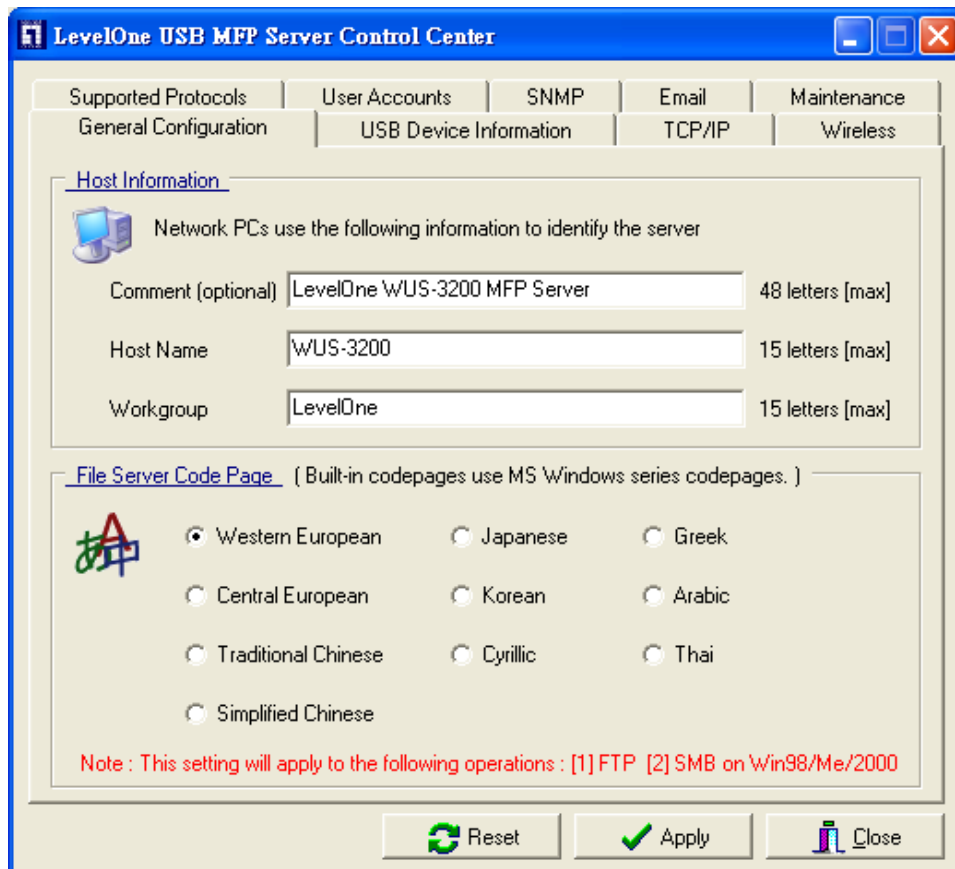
LevelOne USB MFP Server Control Center

Supported Protocols | User Accounts | SNMP | Email | Maintenance
General Configuration | USB Device Information | TCP/IP | Wireless

Host Information

Network PCs use the following information to identify the server

Comment (optional) LevelOne WUS-3200 MFP Server 48 letters [max]

Host Name WUS-3200 15 letters [max]

Workgroup LevelOne 15 letters [max]

File Server Code Page ( Built-in codepages use MS Windows series codepages. )

Western European
Japanese
Greek
Central European
Korean
Arabic
Traditional Chinese
Cyrillic
Thai
Simplified Chinese

Note : This setting will apply to the following operations : [1] FTP [2] SMB on Win98/Me/2000

Reset Apply Close